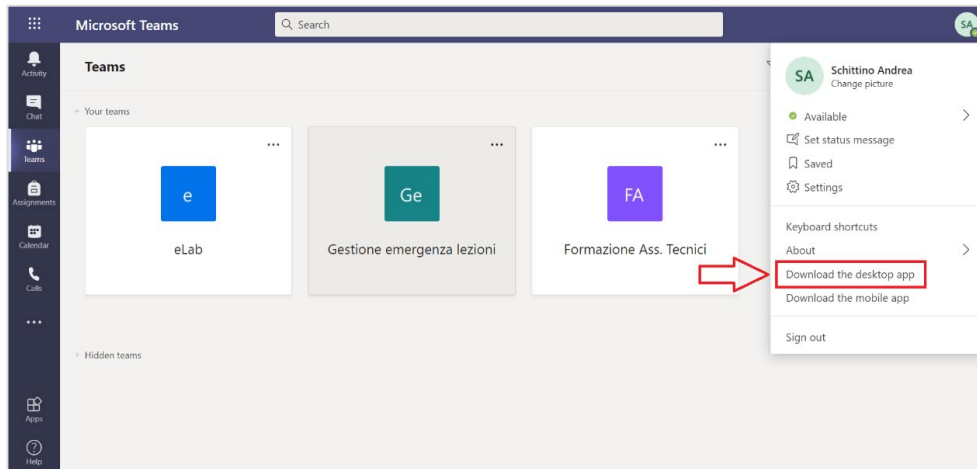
Microsoft Teams

Search

SA

Activity

Chat

Teams

Assignments

Calendar

Calls

...

Apps

Help

Teams

Your teams

...

e

eLab

...

Ge

Gestione emergenza lezioni

...

FA

Formazione Ass. Tecnici

Hidden teams

SA

Schittino Andrea

Change picture

Available

Set status message

Saved

Settings

Keyboard shortcuts

About

Download the desktop app

Download the mobile app

Sign out